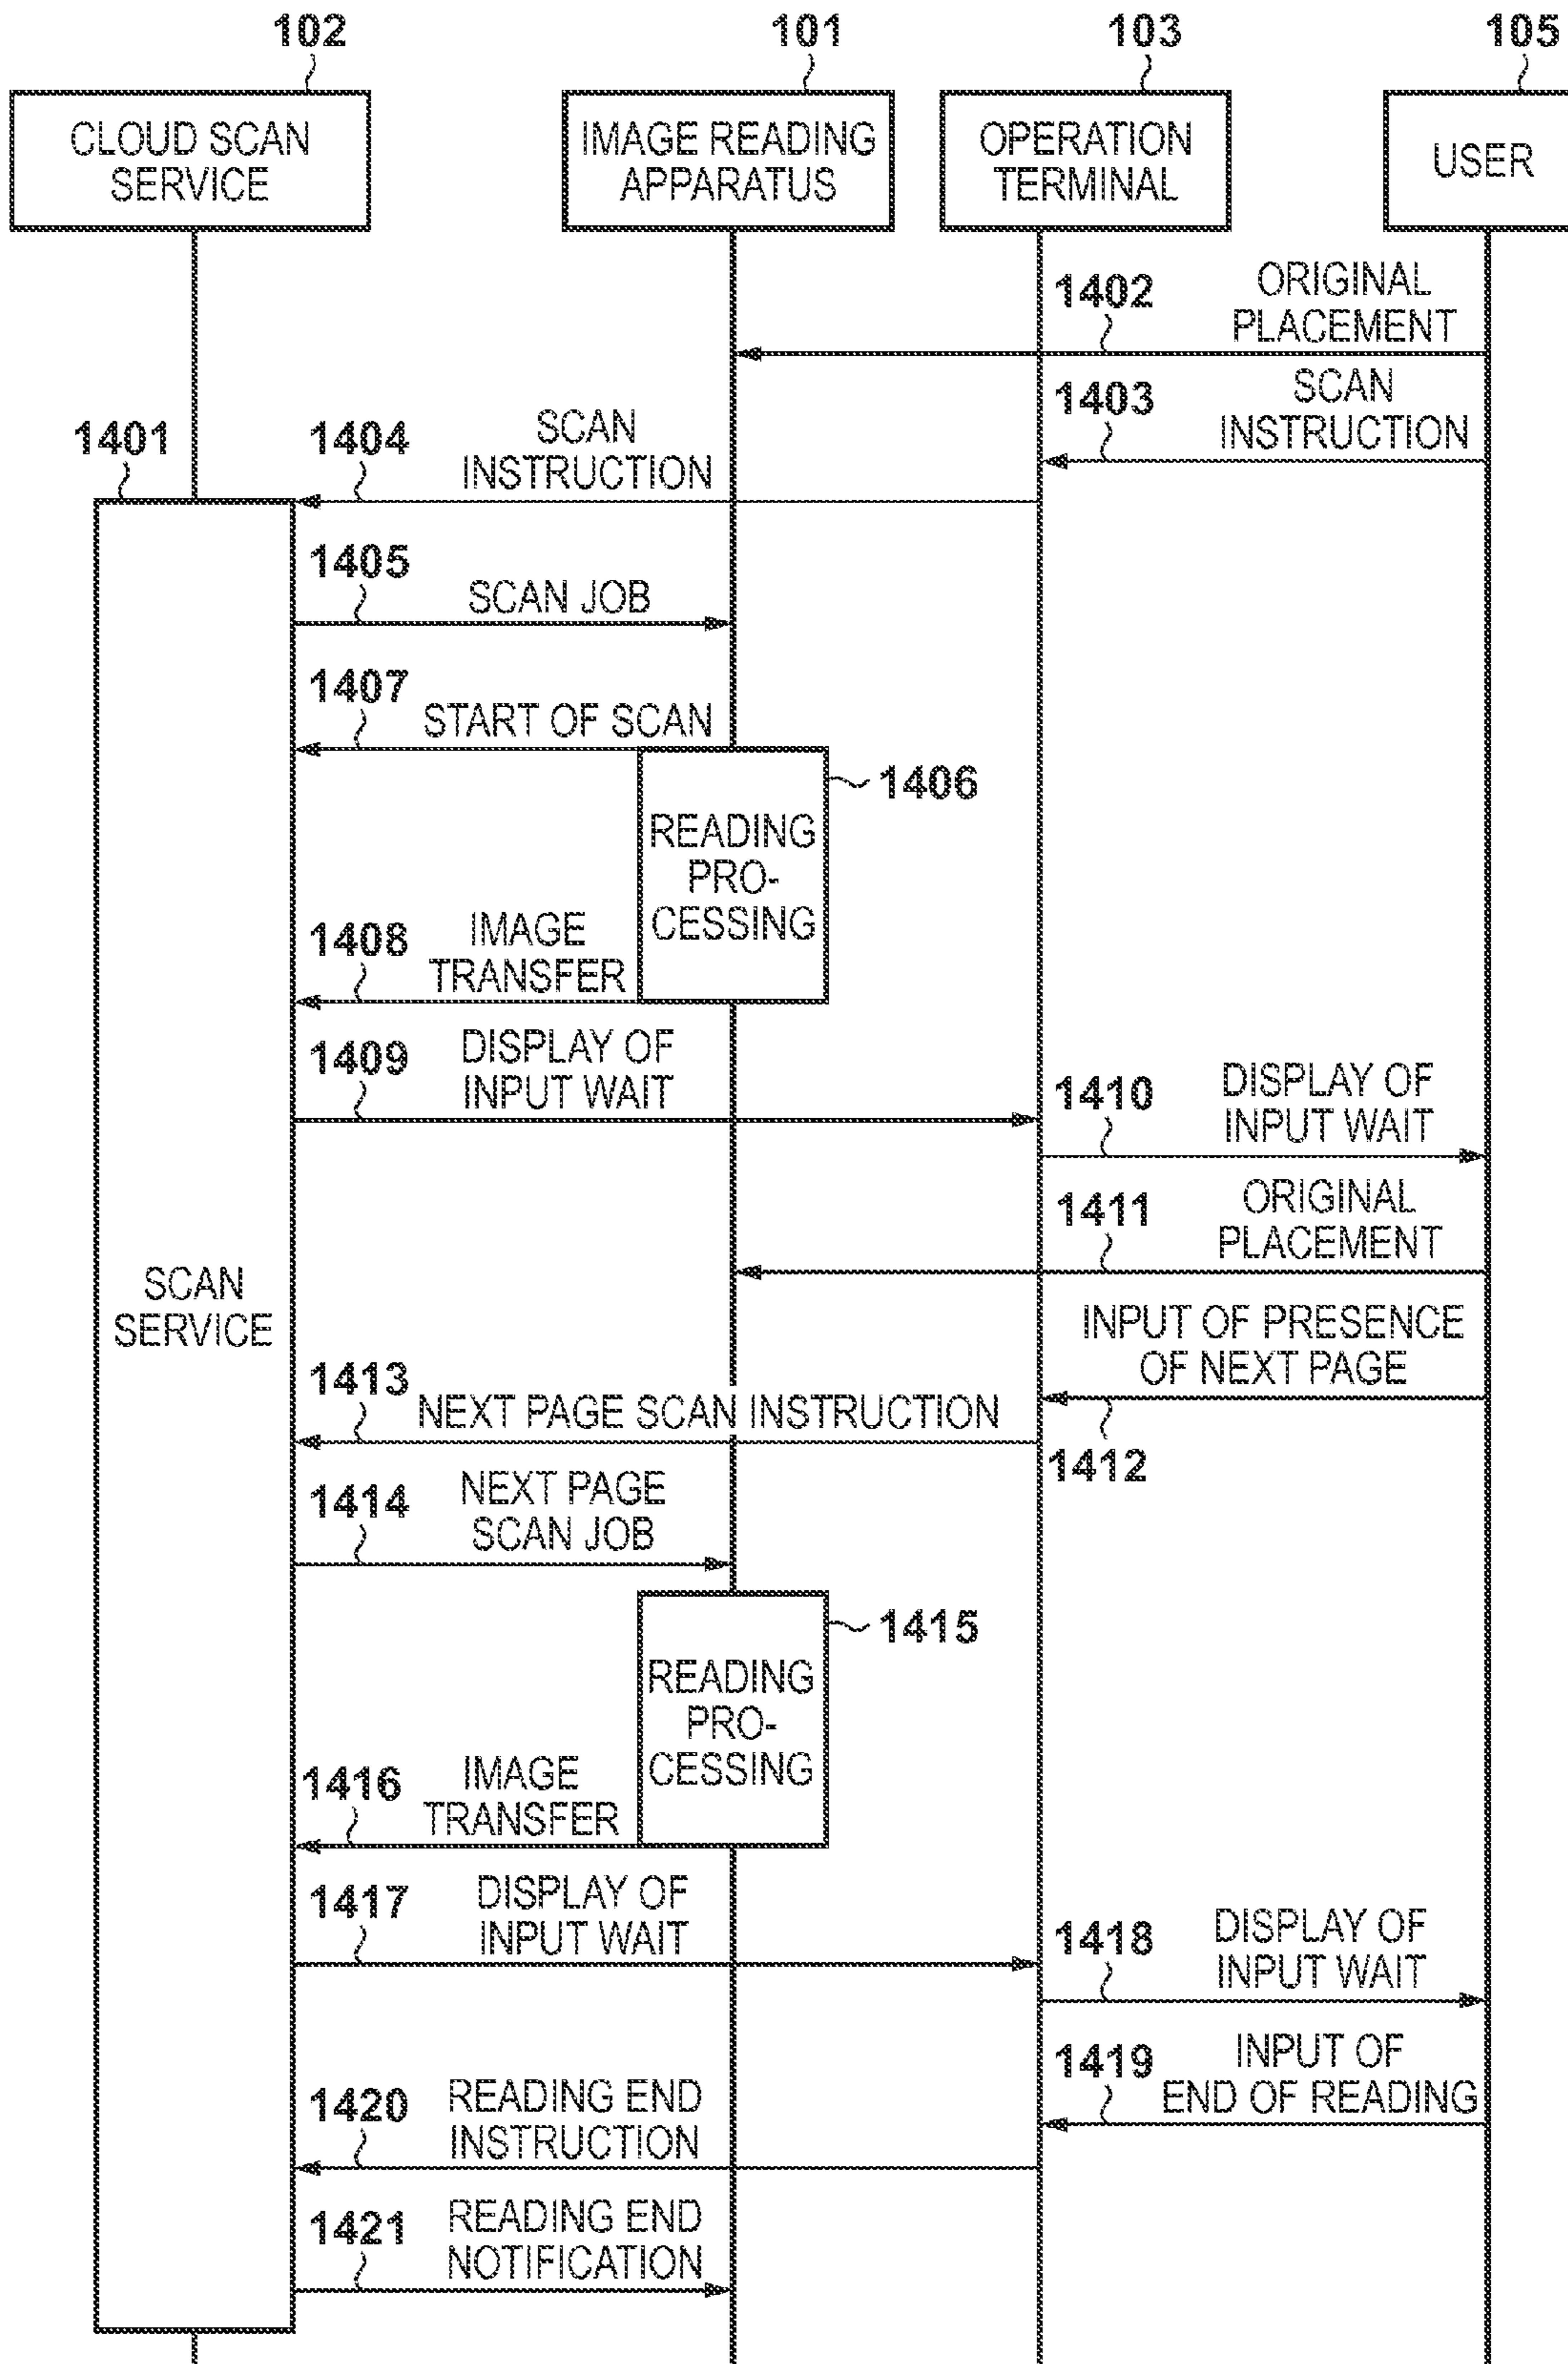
102
101
103
105
CLOUD SCAN SERVICE
IMAGE READING APPARATUS
OPERATION TERMINAL
USER

1402 ORIGINAL PLACEMENT
1403 SCAN INSTRUCTION
1401
1404 SCAN INSTRUCTION
1405 SCAN JOB
1407 START OF SCAN
1406
READING PRO-CESSING
1408 IMAGE TRANSFER
1409 DISPLAY OF INPUT WAIT
1410 DISPLAY OF INPUT WAIT
1411 ORIGINAL PLACEMENT
SCAN SERVICE
INPUT OF PRESENCE OF NEXT PAGE
1413 NEXT PAGE SCAN INSTRUCTION
1412
1414 NEXT PAGE SCAN JOB
1415
READING PRO-CESSING
1416 IMAGE TRANSFER
1417 DISPLAY OF INPUT WAIT
1418 DISPLAY OF INPUT WAIT
1419 INPUT OF END OF READING
1420 READING END INSTRUCTION
1421 READING END NOTIFICATION